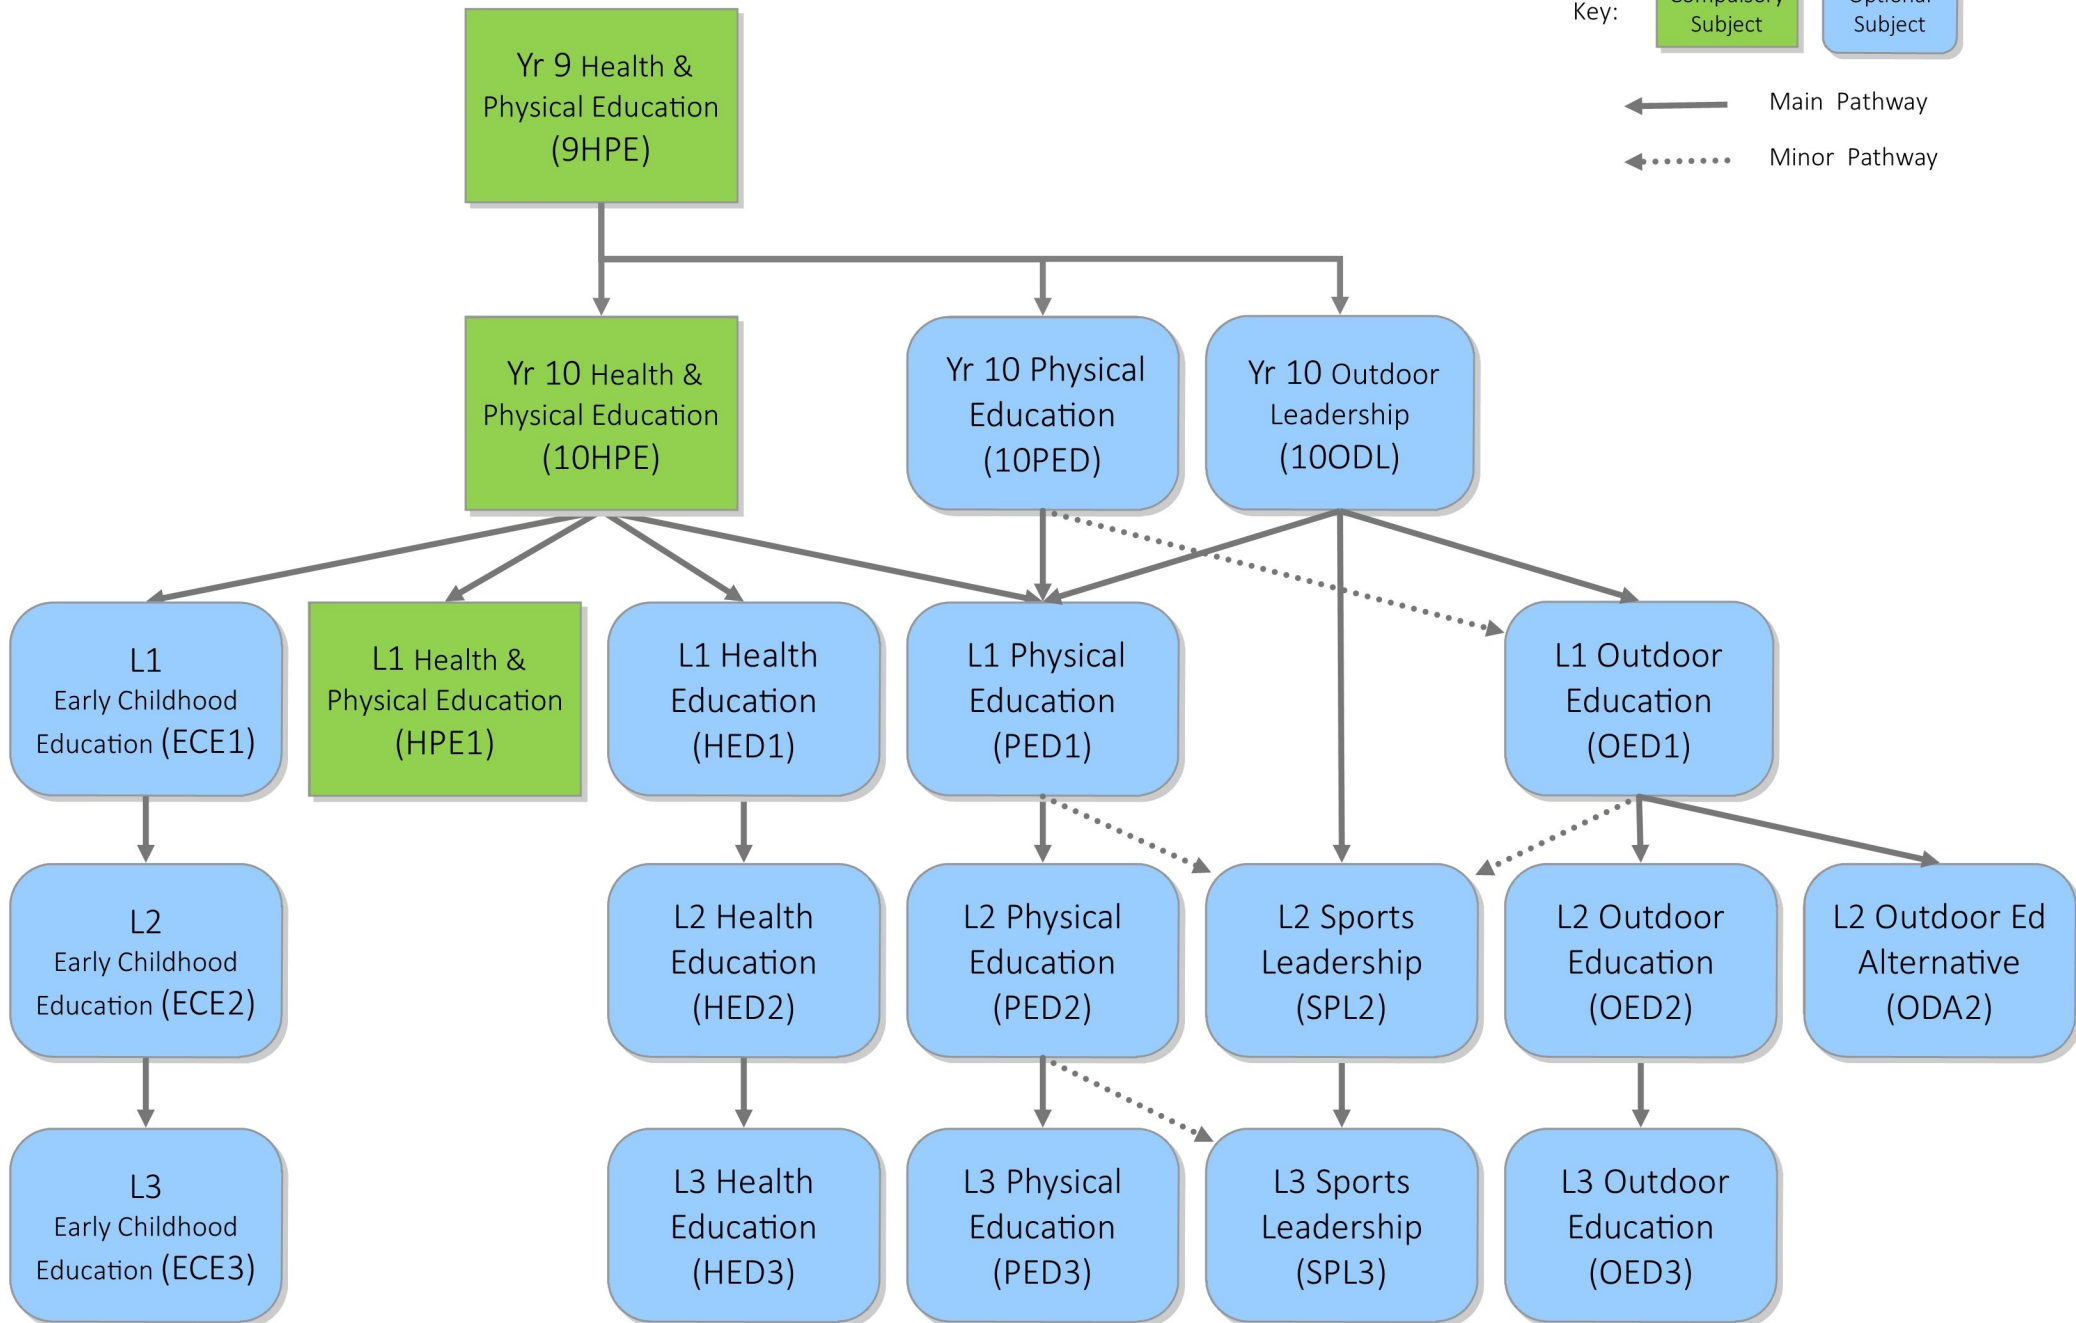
Key: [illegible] Subject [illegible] Subject

Main Pathway

Minor Pathway

Yr 9 Health & Physical Education (9HPE)

Yr 10 Health & Physical Education (10HPE)

Yr 10 Physical Education (10PED)

Yr 10 Outdoor Leadership (10ODL)

L1 Early Childhood Education (ECE1)

L1 Health & Physical Education (HPE1)

L1 Health Education (HED1)

L1 Physical Education (PED1)

L1 Outdoor Education (OED1)

L2 Early Childhood Education (ECE2)

L2 Health Education (HED2)

L2 Physical Education (PED2)

L2 Sports Leadership (SPL2)

L2 Outdoor Education (OED2)

L2 Outdoor Ed Alternative (ODA2)

L3 Early Childhood Education (ECE3)

L3 Health Education (HED3)

L3 Physical Education (PED3)

L3 Sports Leadership (SPL3)

L3 Outdoor Education (OED3)